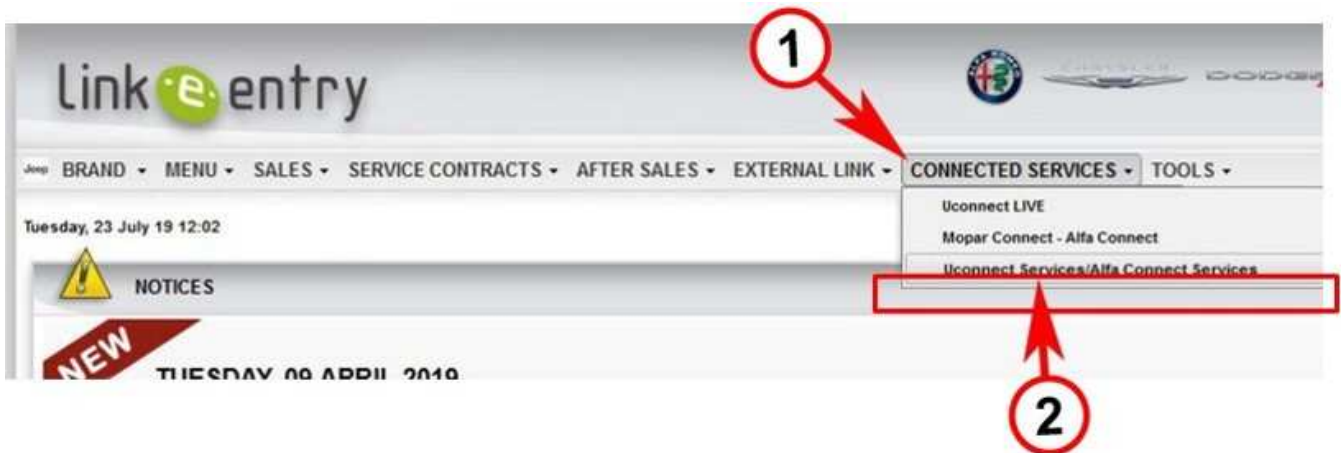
link e entry

1

Jeep BRAND ▾ MENU ▾ SALES ▾ SERVICE CONTRACTS ▾ AFTER SALES ▾ EXTERNAL LINK ▾ CONNECTED SERVICES ▾ TOOLS ▾

Tuesday, 23 July 19 12:02

Uconnect LIVE
Mopar Connect - Alfa Connect
Uconnect Services/Alfa Connect Services

NOTICES

NEW

TUESDAY, 09 APRIL 2019

2